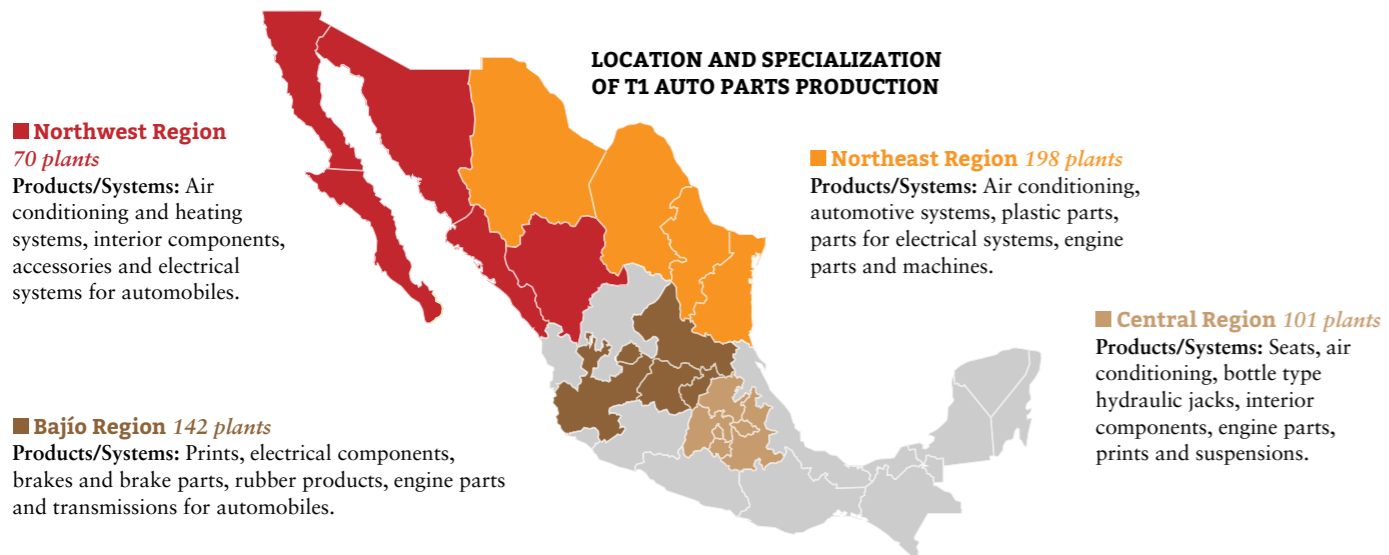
LOCATION AND SPECIALIZATION OF T1 AUTO PARTS PRODUCTION

Northwest Region
70 plants
Products/Systems: Air conditioning and heating systems, interior components, accessories and electrical systems for automobiles.

Northeast Region 198 plants
Products/Systems: Air conditioning, automotive systems, plastic parts, parts for electrical systems, engine parts and machines.

Central Region 101 plants
Products/Systems: Seats, air conditioning, bottle type hydraulic jacks, interior components, engine parts, prints and suspensions.

Bajío Region 142 plants
Products/Systems: Prints, electrical components, brakes and brake parts, rubber products, engine parts and transmissions for automobiles.